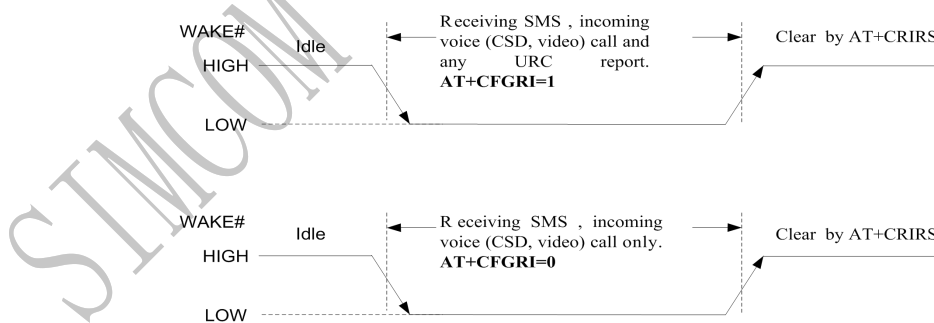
SIMCOM

WAKE#

Idle

HIGH

LOW

Receiving SMS , incoming voice (CSD, video) call and any URC report. **AT+CFGRI=1**

Clear by AT+CRIRS

WAKE#

Idle

HIGH

LOW

Receiving SMS , incoming voice (CSD, video) call only. **AT+CFGRI=0**

Clear by AT+CRIRS